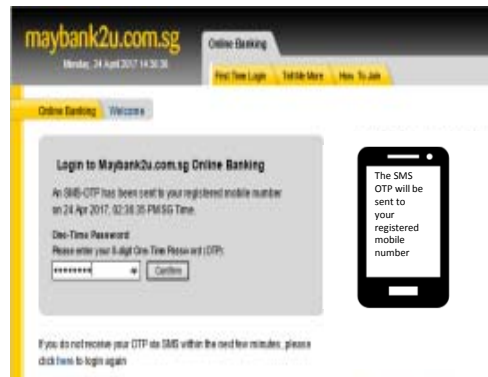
maybank2u.com.sg

Monday, 24 April 2017 14:38:36

Online Banking

First Time Login | Tell Me More | How To Join

Online Banking | Welcome

Login to Maybank2u.com.sg Online Banking

An SMS-OTP has been sent to your registered mobile number on 24 Apr 2017, 02:38:35 PM SG Time.

One-Time Password
Please enter your 6-digit One Time Password (OTP):

•••••••• Confirm

If you do not receive your OTP via SMS within the next few minutes, please click here to login again

The SMS OTP will be sent to your registered mobile number